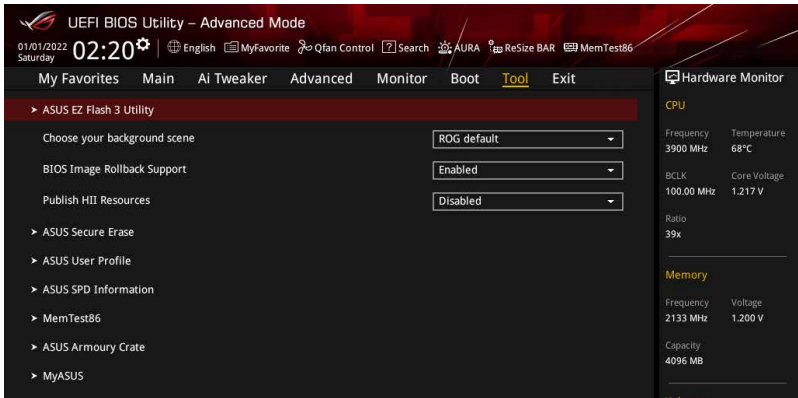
UEFI BIOS Utility – Advanced Mode

01/01/2022
Saturday
02:20

English MyFavorite Qfan Control ? Search AURA ReSize BAR MemTest86

My Favorites Main Ai Tweaker Advanced Monitor Boot Tool Exit

Hardware Monitor

> ASUS EZ Flash 3 Utility

Choose your background scene
ROG default

BIOS Image Rollback Support
Enabled

Publish HII Resources
Disabled

> ASUS Secure Erase

> ASUS User Profile

> ASUS SPD Information

> MemTest86

> ASUS Armoury Crate

> MyASUS

CPU

Frequency
3900 MHz

Temperature
68°C

BCLK
100.00 MHz

Core Voltage
1.217 V

Ratio
39x

Memory

Frequency
2133 MHz

Voltage
1.200 V

Capacity
4096 MB